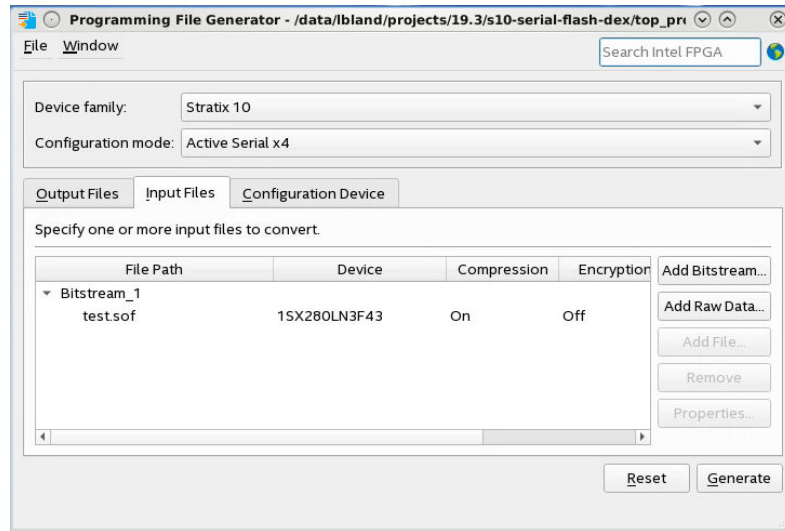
Programming File Generator - /data/lbland/projects/19.3/s10-serial-flash-dex/top_pr

File Window

Search Intel FPGA

Device family: Stratix 10

Configuration mode: Active Serial x4

Output Files | Input Files | Configuration Device

Specify one or more input files to convert.

| File Path | Device | Compression | Encryption |
|---|---|---|---|
| Bitstream_1 | | | |
| test.sof | 1SX280LN3F43 | On | Off |

Add Bitstream...
Add Raw Data...
Add File...
Remove
Properties...

Reset
Generate